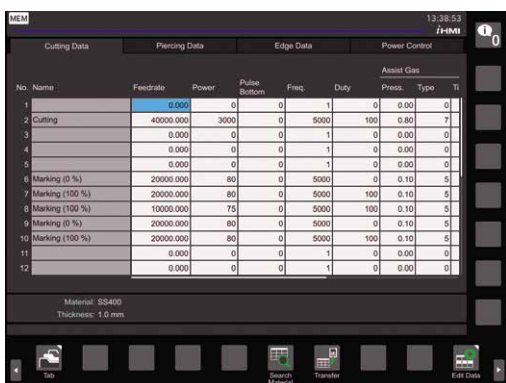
MEM

13:38:53

iHMI

0

Cutting Data | Piercing Data | Edge Data | Power Control

| No. | Name | Feedrate | Power | Pulse Bottom | Freq. | Duty | Assist Gas Press. | Assist Gas Type | Ti |
|---|---|---|---|---|---|---|---|---|---|
| 1 | | 0.000 | 0 | 0 | 1 | 0 | 0.00 | 0 | |
| 2 | Cutting | 40000.000 | 3000 | 0 | 5000 | 100 | 0.80 | 7 | |
| 3 | | 0.000 | 0 | 0 | 1 | 0 | 0.00 | 0 | |
| 4 | | 0.000 | 0 | 0 | 1 | 0 | 0.00 | 0 | |
| 5 | | 0.000 | 0 | 0 | 1 | 0 | 0.00 | 0 | |
| 6 | Marking (0 %) | 20000.000 | 80 | 0 | 5000 | 0 | 0.10 | 5 | |
| 7 | Marking (100 %) | 20000.000 | 80 | 0 | 5000 | 100 | 0.10 | 5 | |
| 8 | Marking (100 %) | 10000.000 | 75 | 0 | 5000 | 100 | 0.10 | 5 | |
| 9 | Marking (0 %) | 20000.000 | 80 | 0 | 5000 | 0 | 0.10 | 5 | |
| 10 | Marking (100 %) | 20000.000 | 80 | 0 | 5000 | 100 | 0.10 | 5 | |
| 11 | | 0.000 | 0 | 0 | 1 | 0 | 0.00 | 0 | |
| 12 | | 0.000 | 0 | 0 | 1 | 0 | 0.00 | 0 | |

Material: SS400
Thickness: 1.0 mm

Tab | Search Material | Transfer | Edit Data